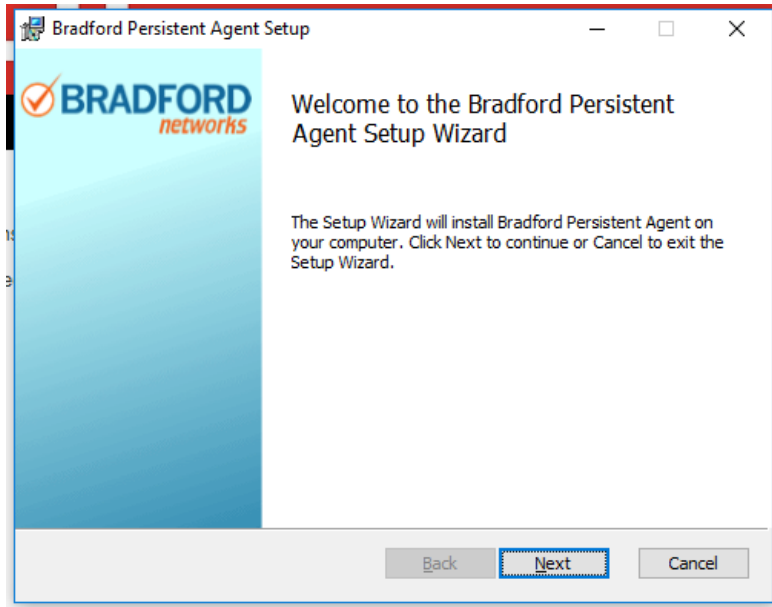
Bradford Persistent Agent Setup

BRADFORD
networks

Welcome to the Bradford Persistent Agent Setup Wizard

The Setup Wizard will install Bradford Persistent Agent on your computer. Click Next to continue or Cancel to exit the Setup Wizard.

Back Next Cancel